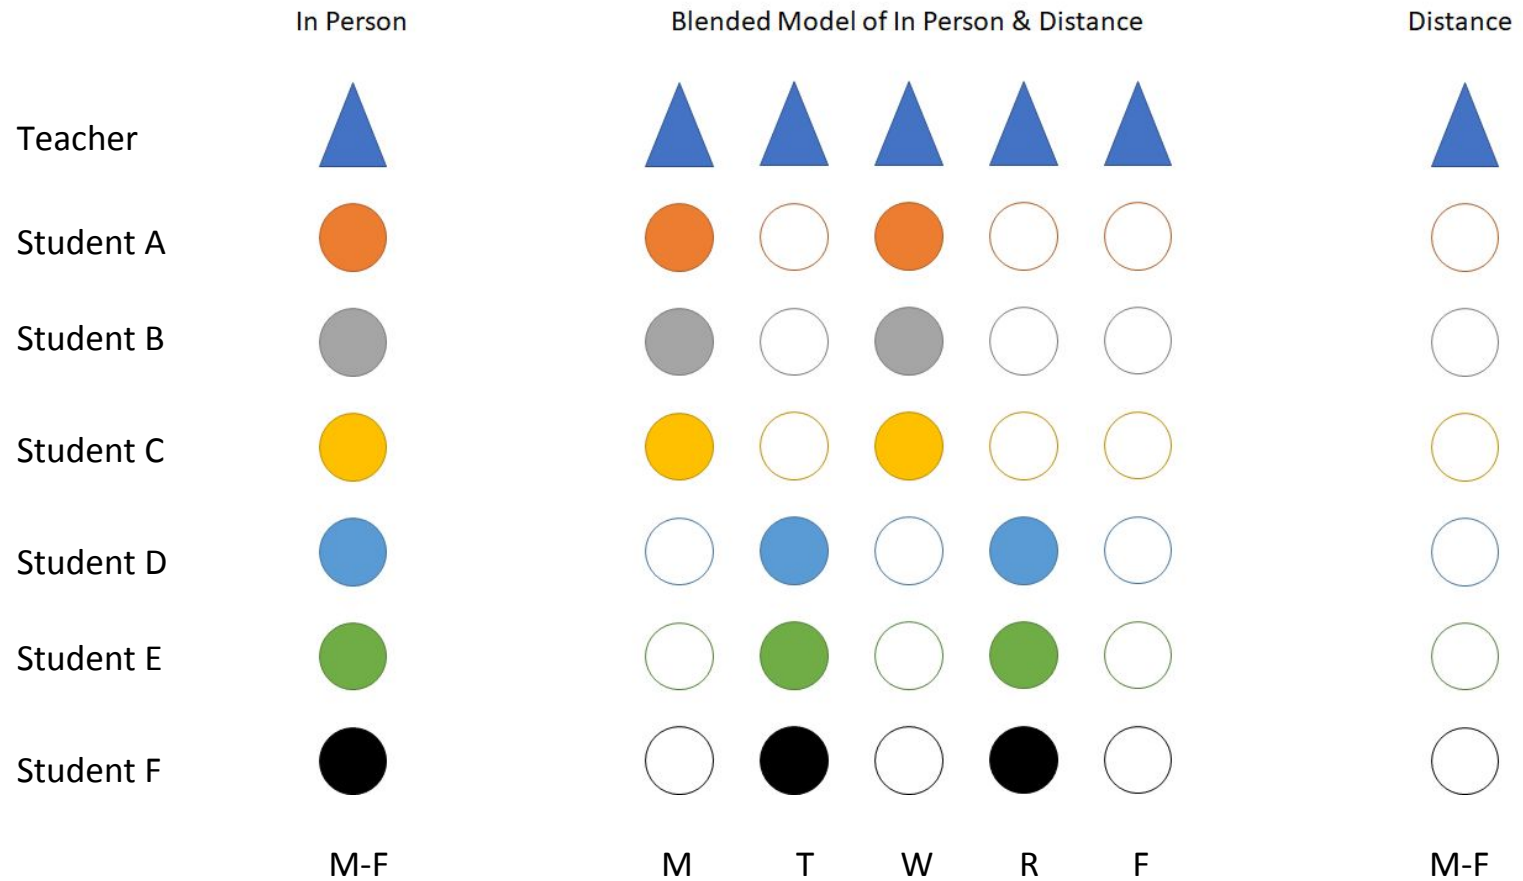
| | In Person | Blended Model of In Person & Distance | | | | | Distance |
|---|---|---|---|---|---|---|---|
| Teacher | | | | | | | |
| Student A | | | | | | | |
| Student B | | | | | | | |
| Student C | | | | | | | |
| Student D | | | | | | | |
| Student E | | | | | | | |
| Student F | | | | | | | |
| | M-F | M | T | W | R | F | M-F |